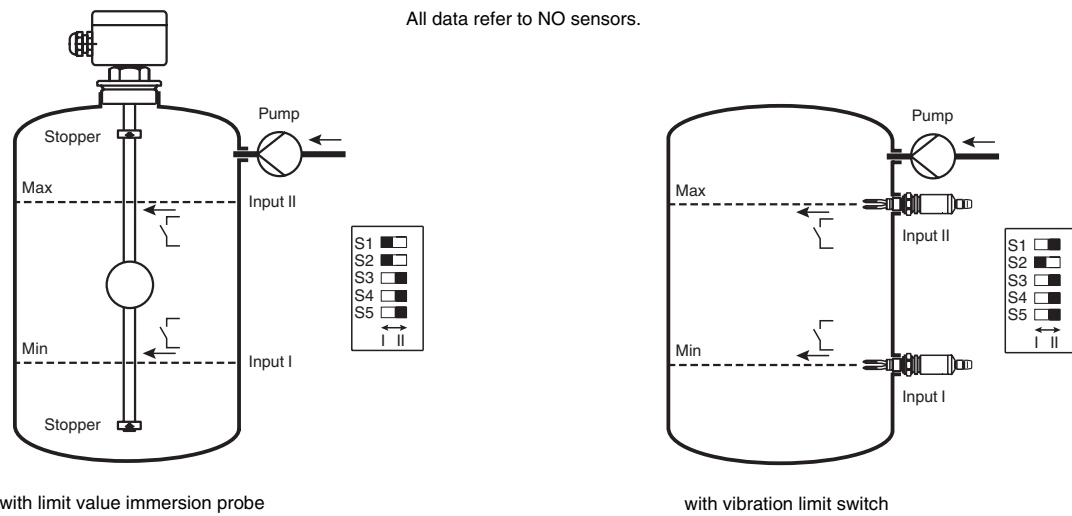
All data refer to NO sensors.

Pump

Stopper

Max

Input II

S1
S2
S3
S4
S5
I II

Min

Input I

Stopper

with limit value immersion probe

Pump

Max

Input II

S1
S2
S3
S4
S5
I II

Min

Input I

with vibration limit switch